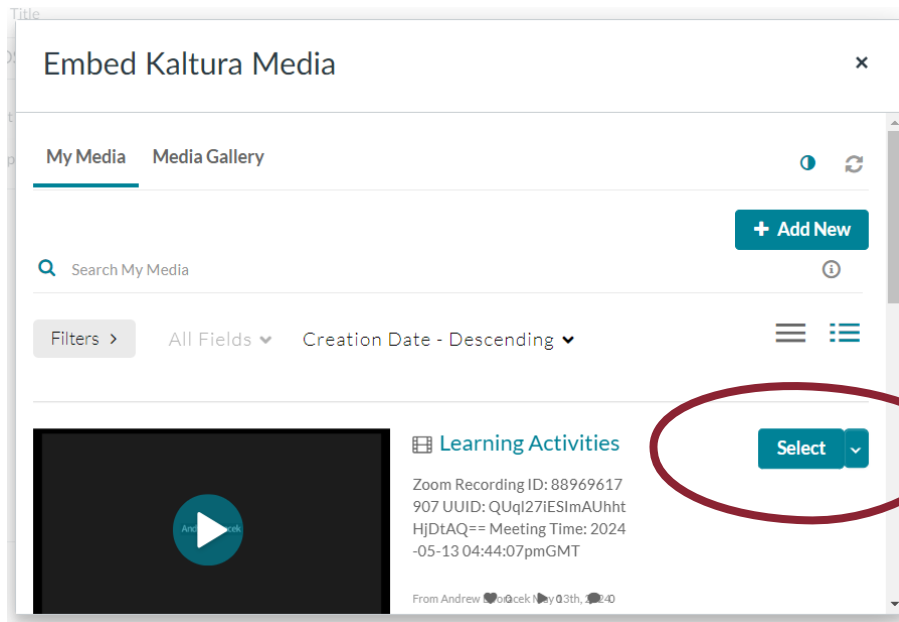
Title

Embed Kaltura Media

×

My Media Media Gallery

+ Add New

Search My Media

Filters > All Fields Creation Date - Descending

Learning Activities

Select

Zoom Recording ID: 88969617907 UUID: QUqI27iESImAUhhtHjDtAQ== Meeting Time: 2024-05-13 04:44:07pmGMT

From Andrew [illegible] May 13th, 2024 0 0 0